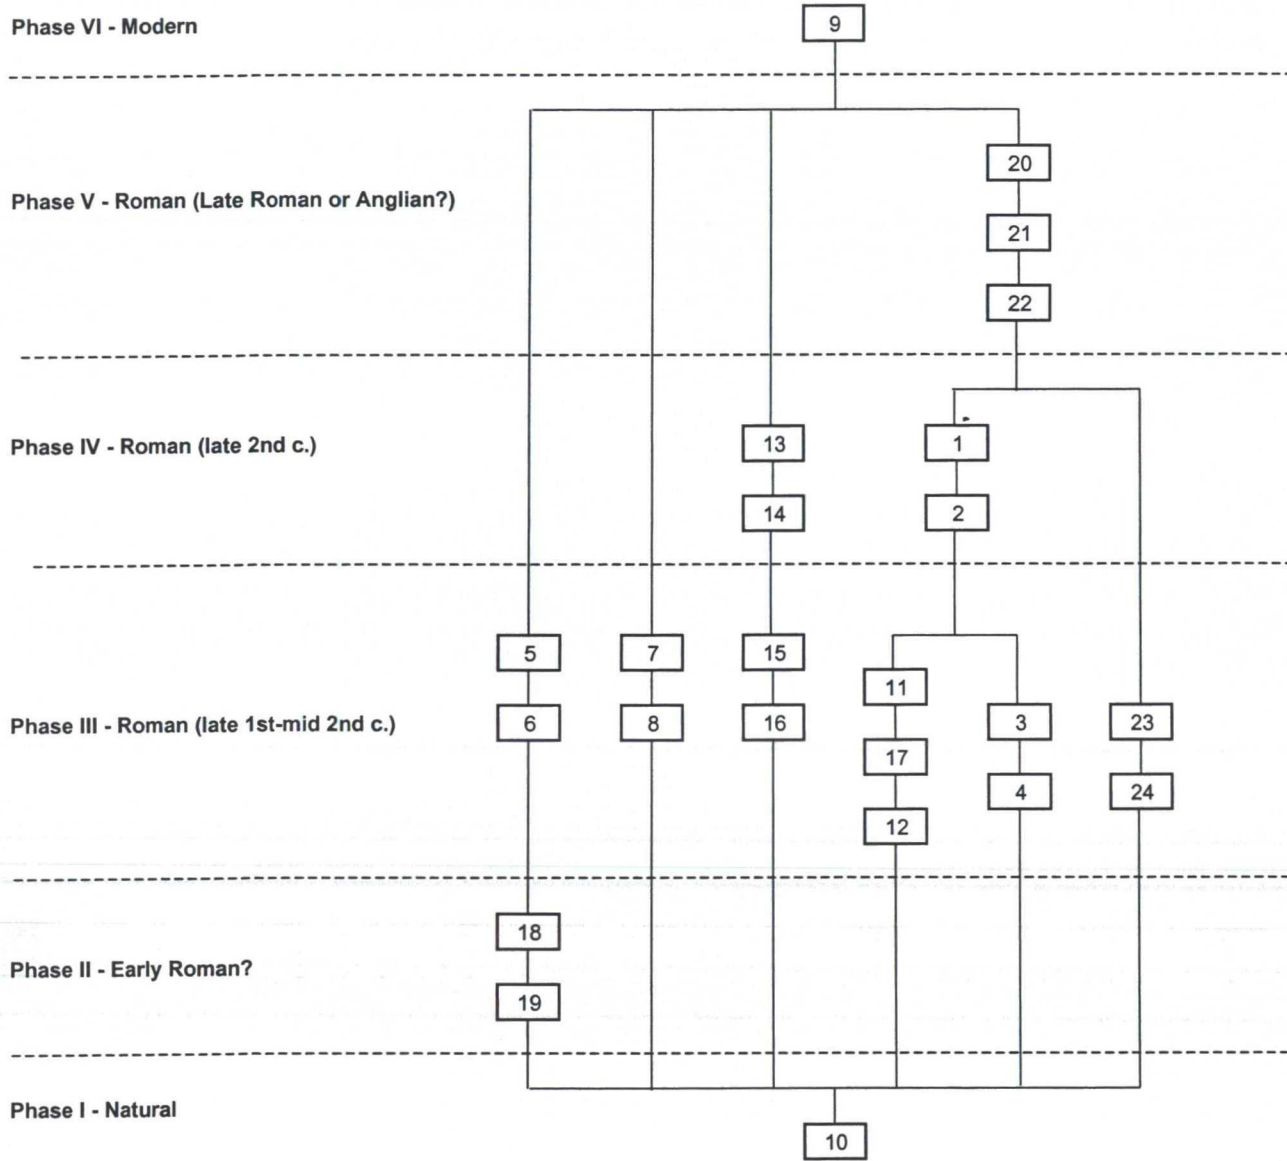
Phase VI - Modern

9

Phase V - Roman (Late Roman or Anglian?)

20

21

22

Phase IV - Roman (late 2nd c.)

13

1

14

2

Phase III - Roman (late 1st-mid 2nd c.)

5

7

15

11

6

8

16

3

23

17

4

24

12

Phase II - Early Roman?

18

19

Phase I - Natural

10